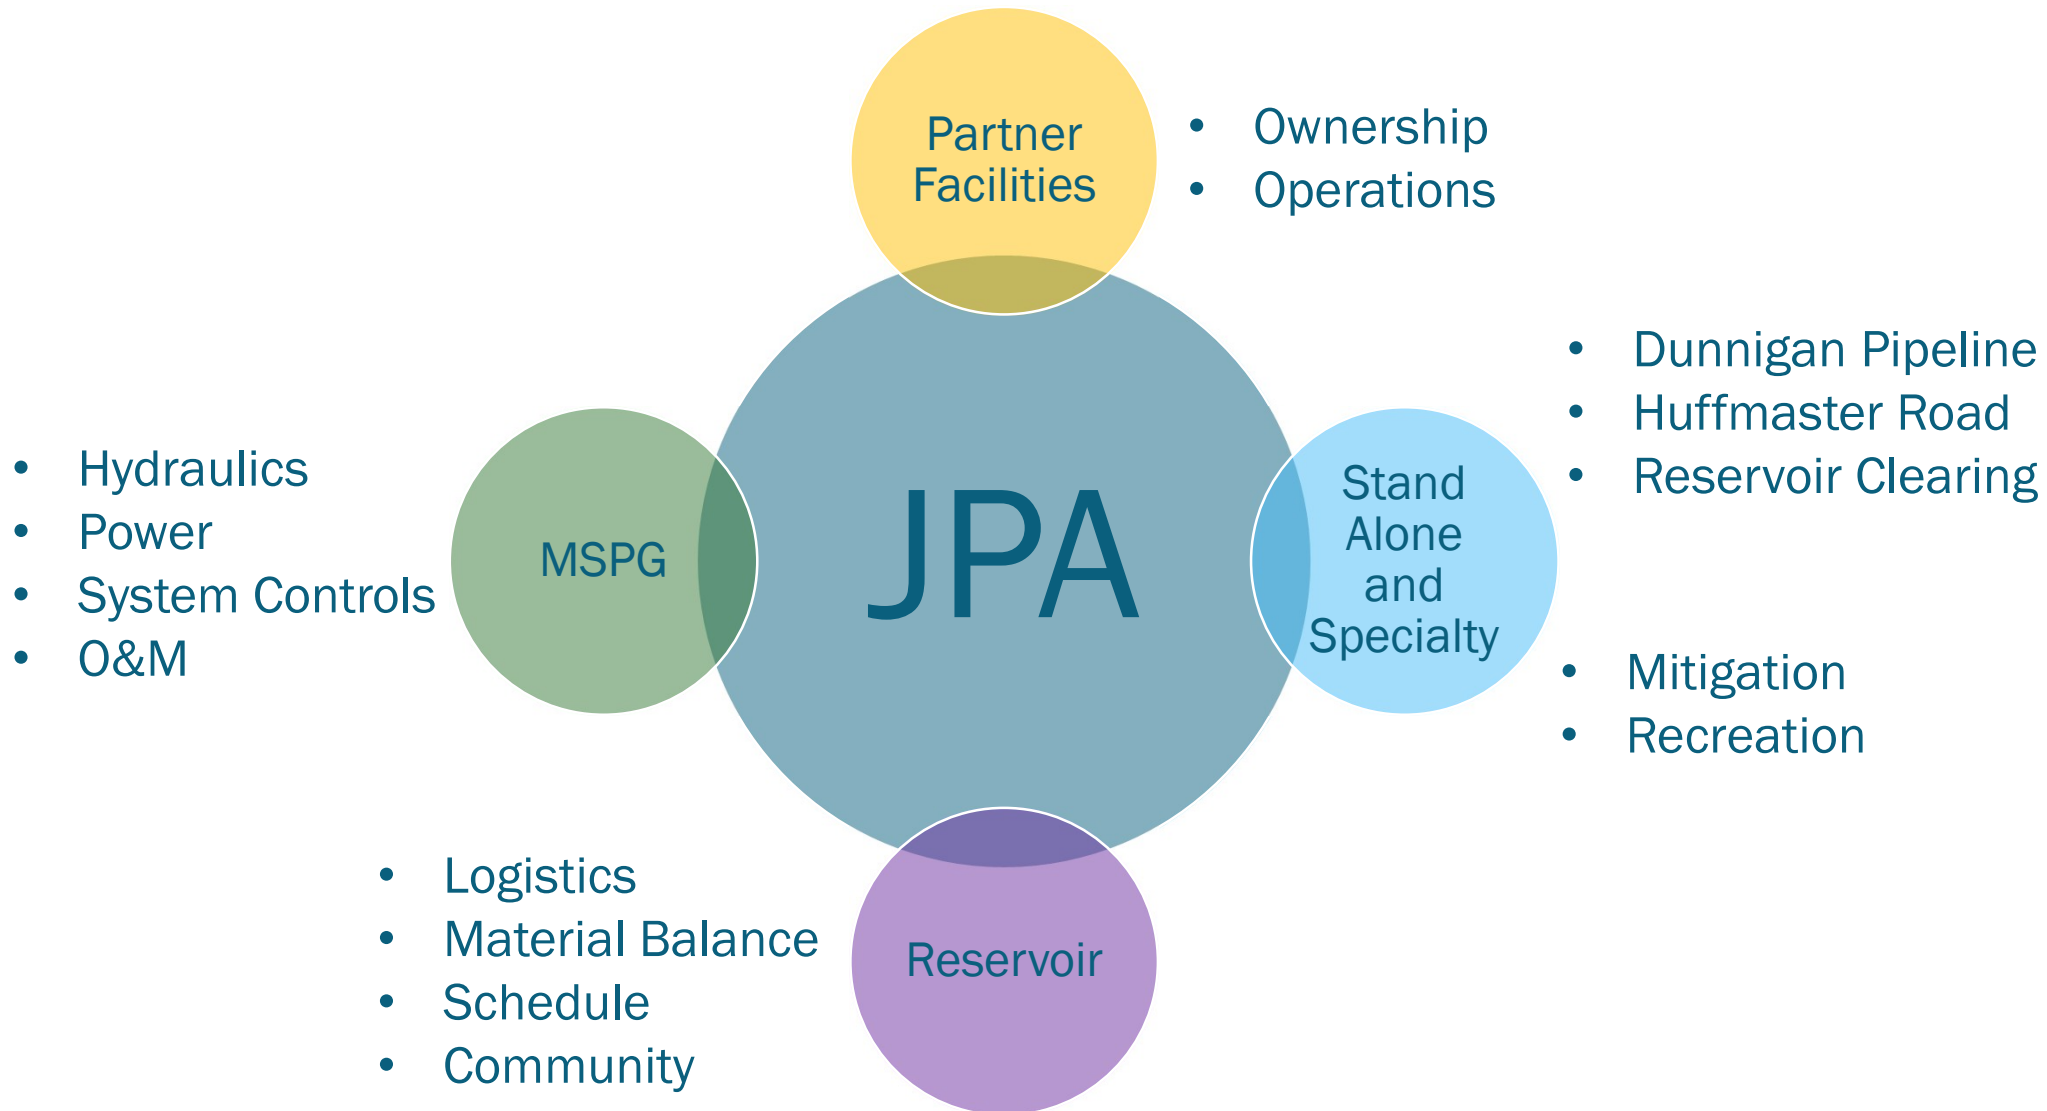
Partner Facilities

- Ownership
- Operations

- Dunnigan Pipeline
- Huffmaster Road
- Reservoir Clearing

- Hydraulics
- Power
- System Controls
- O&M

MSPG

JPA

Stand Alone and Specialty

- Mitigation
- Recreation

- Logistics
- Material Balance
- Schedule
- Community

Reservoir